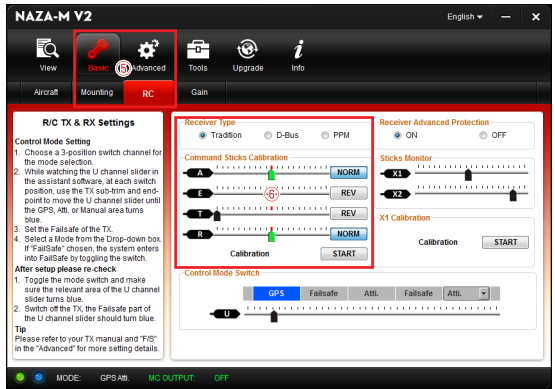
NAZA-M V2
English
View
Basic
⑤
Advanced
Tools
Upgrade
Info
Aircraft
Mounting
RC
Gain

R/C TX & RX Settings
Control Mode Setting
1. Choose a 3-position switch channel for the mode selection.
2. While watching the U channel slider in the assistant software, at each switch position, use the TX sub-trim and end-point to move the U channel slider until the GPS, Atti. or Manual area turns blue.
3. Set the Failsafe of the TX.
4. Select a Mode from the Drop-down box. If "FailSafe" chosen, the system enters into FailSafe by toggling the switch.
After setup please re-check
1. Toggle the mode switch and make sure the relevant area of the U channel slider turns blue.
2. Switch off the TX, the Failsafe part of the U channel slider should turn blue.
Tip
Please refer to your TX manual and "F/S" in the "Advanced" for more setting details.

Receiver Type
Tradition
D-Bus
PPM
Command Sticks Calibration
A
NORM
E
⑥
REV
T
REV
R
NORM
Calibration
START

Receiver Advanced Protection
ON
OFF
Sticks Monitor
X1
X2
X1 Calibration
Calibration
START

Control Mode Switch
GPS
Failsafe
Atti.
Failsafe
Atti.
U

MODE: GPS Atti. MC OUTPUT: OFF